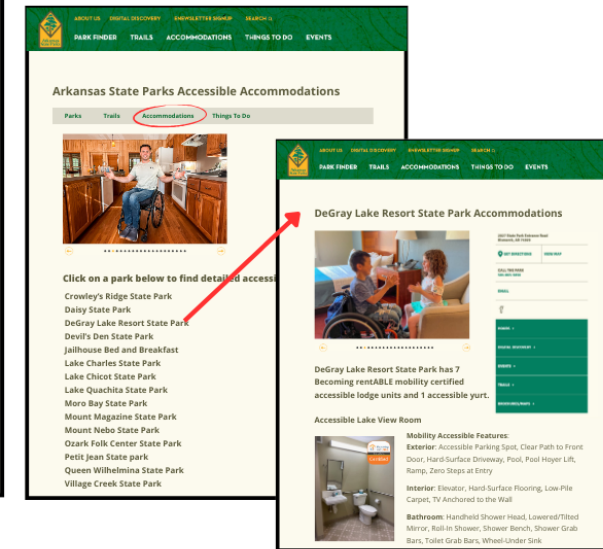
ABOUT US DIGITAL DISCOVERY ENEWSLETTER SIGNUP SEARCH

PARK FINDER TRAILS ACCOMMODATIONS THINGS TO DO EVENTS

Arkansas State Parks Accessible Accommodations

Parks Trails Accommodations Things To Do

Click on a park below to find detailed accessi

Crowley's Ridge State Park
Daisy State Park
DeGray Lake Resort State Park
Devil's Den State Park
Jailhouse Bed and Breakfast
Lake Charles State Park
Lake Chicot State Park
Lake Ouachita State Park
Moro Bay State Park
Mount Magazine State Park
Mount Nebo State Park
Ozark Folk Center State Park
Petit Jean state park
Queen Wilhelmina State Park
Village Creek State Park

ABOUT US DIGITAL DISCOVERY ENEWSLETTER SIGNUP SEARCH

PARK FINDER TRAILS ACCOMMODATIONS THINGS TO DO EVENTS

DeGray Lake Resort State Park Accommodations

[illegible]

GET DIRECTIONS VIEW MAP

CALL TOLL FREE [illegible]

EMAIL

DeGray Lake Resort State Park has 7 Becoming rentABLE mobility certified accessible lodge units and 1 accessible yurt.

Accessible Lake View Room

Mobility Accessible Features:
Exterior: Accessible Parking Spot, Clear Path to Front Door, Hard-Surface Driveway, Pool, Pool Hoyer Lift, Ramp, Zero Steps at Entry

Interior: Elevator, Hard-Surface Flooring, Low-Pile Carpet, TV Anchored to the Wall

Bathroom: Handheld Shower Head, Lowered/Tilted Mirror, Roll-In Shower, Shower Bench, Shower Grab Bars, Toilet Grab Bars, Wheel-Under Sink